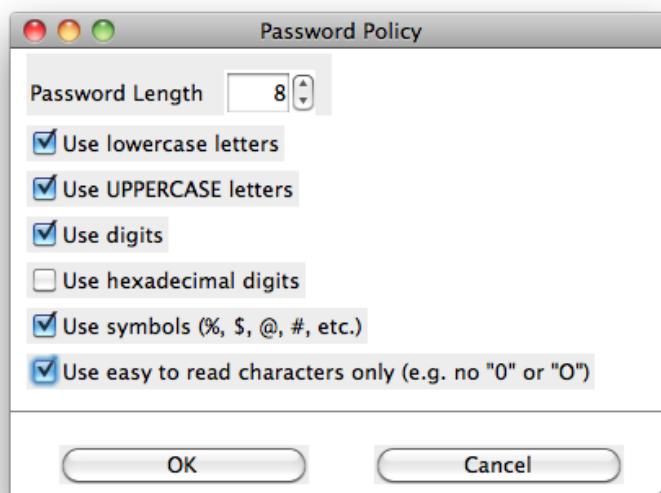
Password Policy

Password Length 8

Use lowercase letters

Use UPPERCASE letters

Use digits

Use hexadecimal digits

Use symbols (%, $, @, #, etc.)

Use easy to read characters only (e.g. no "0" or "O")

OK

Cancel